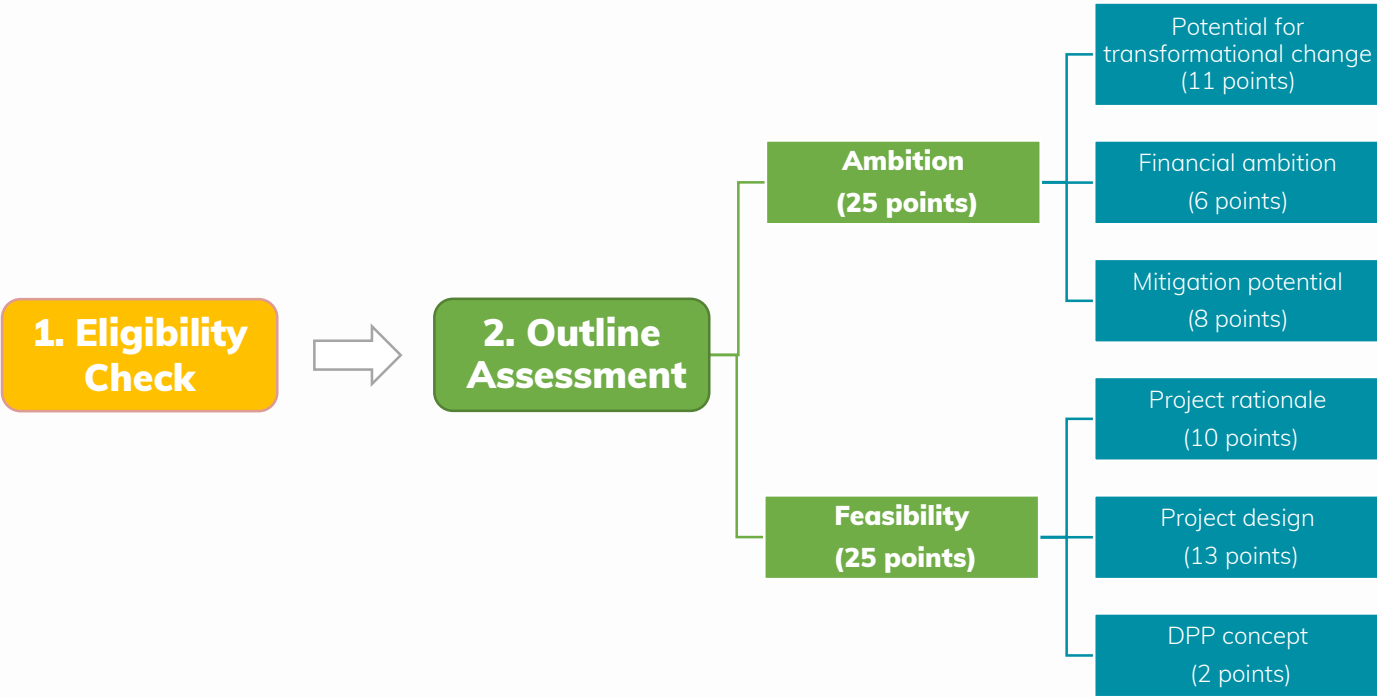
1. Eligibility Check

2. Outline Assessment

Ambition
(25 points)

Potential for transformational change (11 points)

Financial ambition
(6 points)

Mitigation potential
(8 points)

Feasibility
(25 points)

Project rationale
(10 points)

Project design
(13 points)

DPP concept
(2 points)